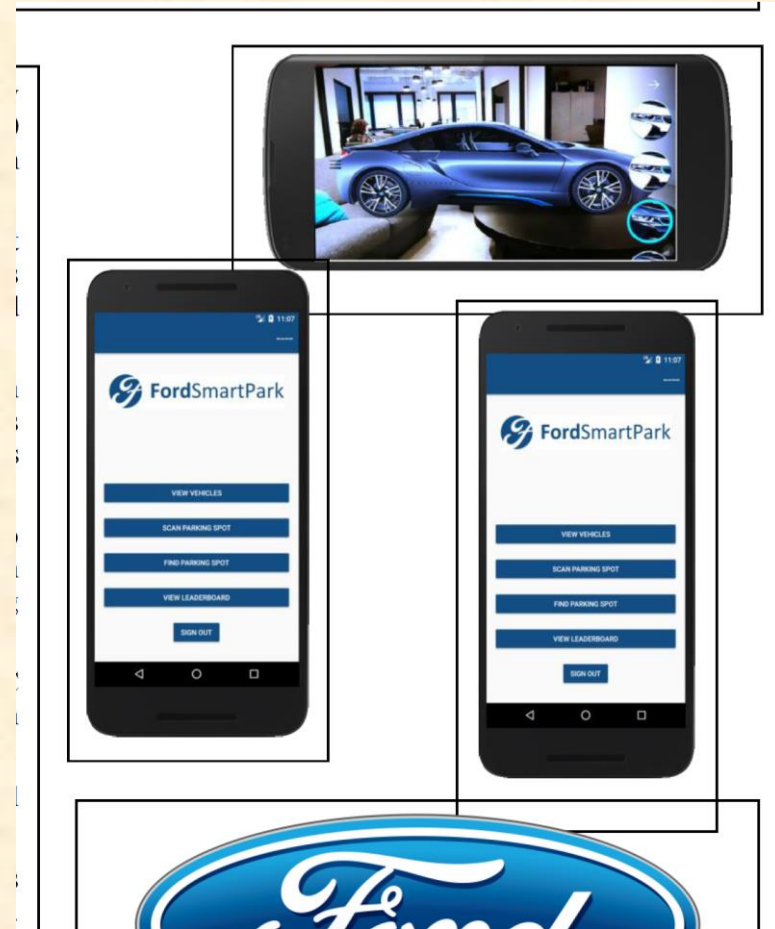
11:07

FordSmartPark

VIEW VEHICLES

SCAN PARKING SPOT

FIND PARKING SPOT

VIEW LEADERBOARD

SIGN OUT

11:07

FordSmartPark

VIEW VEHICLES

SCAN PARKING SPOT

FIND PARKING SPOT

VIEW LEADERBOARD

SIGN OUT

Ford